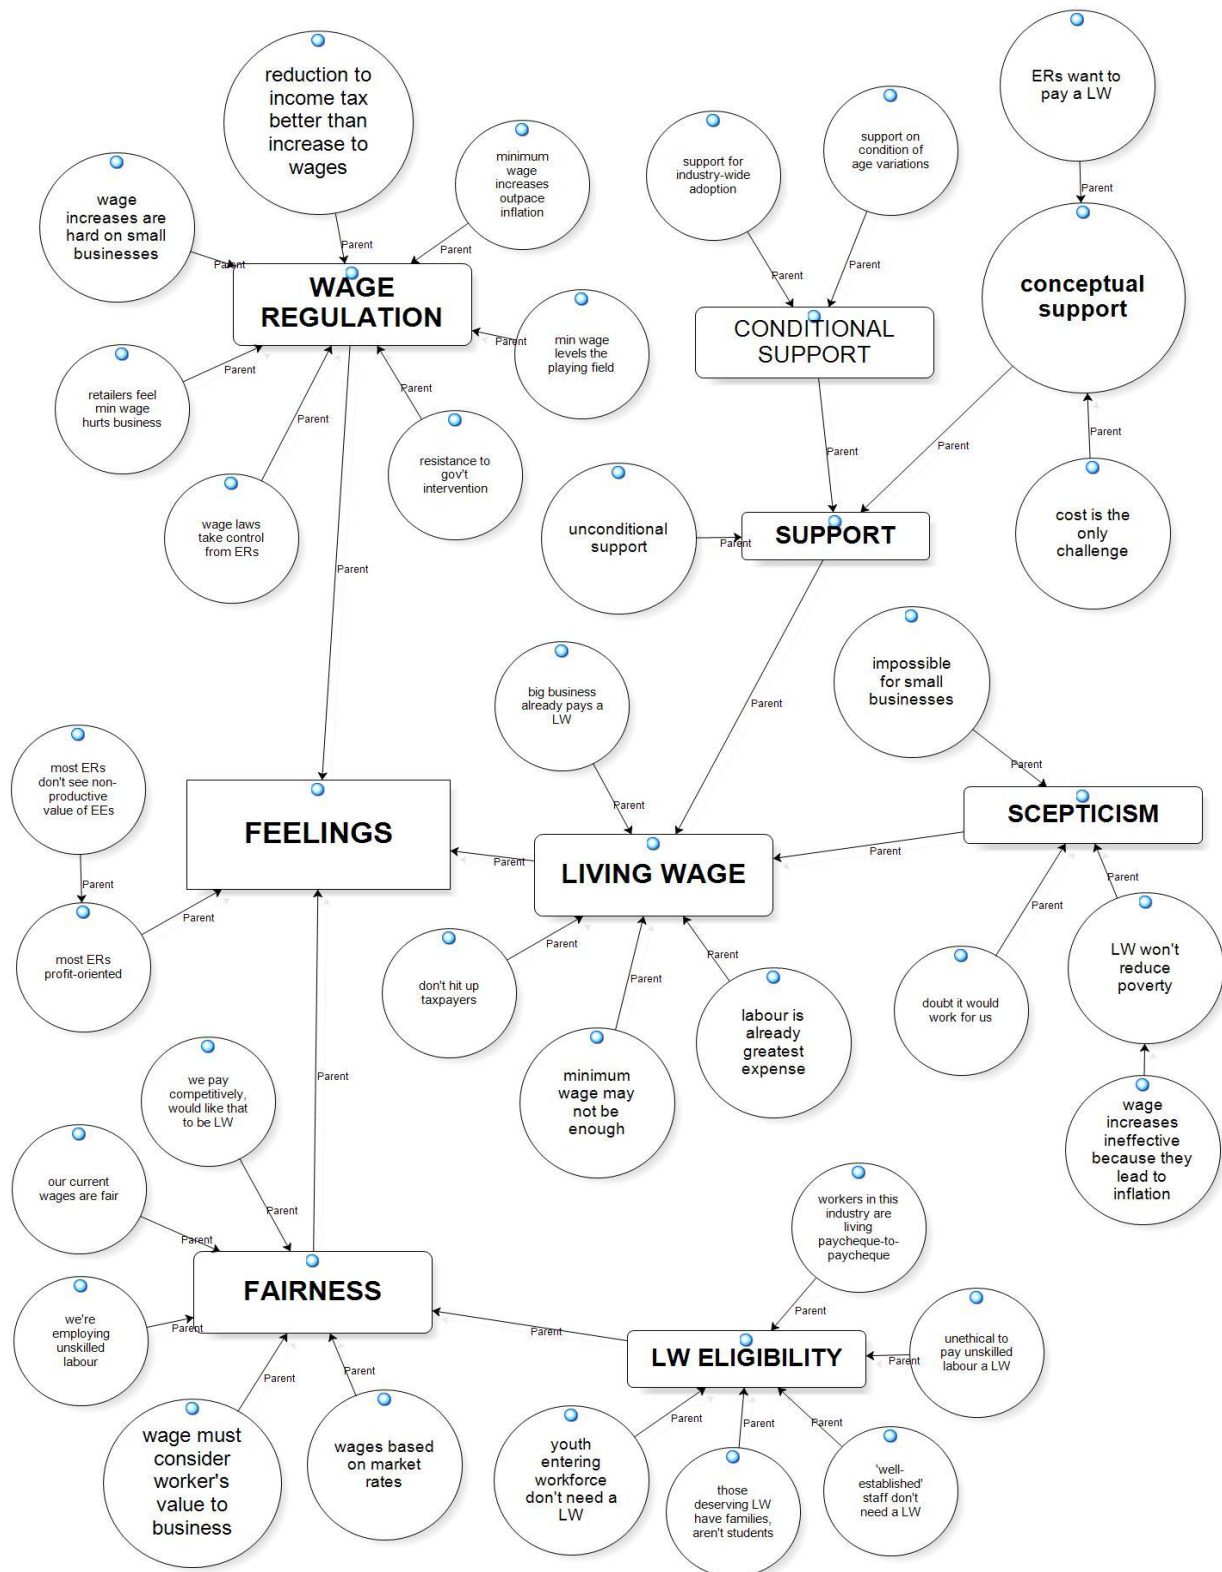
reduction to income tax better than increase to wages

Parent

minimum wage increases outpace inflation

Parent

wage increases are hard on small businesses

Parent

WAGE REGULATION

min wage levels the playing field

Parent

retailers feel min wage hurts business

Parent

Parent

Parent

resistance to gov't intervention

wage laws take control from ERs

Parent

support for industry-wide adoption

Parent

support on condition of age variations

Parent

ERs want to pay a LW

Parent

conceptual support

CONDITIONAL SUPPORT

Parent

Parent

Parent

cost is the only challenge

unconditional support

Parent

SUPPORT

Parent

big business already pays a LW

Parent

impossible for small businesses

Parent

most ERs don't see non-productive value of EEs

Parent

FEELINGS

Parent

LIVING WAGE

Parent

SCEPTICISM

Parent

Parent

most ERs profit-oriented

Parent

don't hit up taxpayers

Parent

Parent

Parent

labour is already greatest expense

doubt it would work for us

LW won't reduce poverty

minimum wage may not be enough

wage increases ineffective because they lead to inflation

we pay competitively, would like that to be LW

Parent

our current wages are fair

Parent

Parent

workers in this industry are living paycheque-to-paycheque

Parent

FAIRNESS

we're employing unskilled labour

Parent

Parent

LW ELIGIBILITY

Parent

unethical to pay unskilled labour a LW

Parent

Parent

Parent

Parent

Parent

wage must consider worker's value to business

wages based on market rates

youth entering workforce don't need a LW

those deserving LW have families, aren't students

'well-established' staff don't need a LW